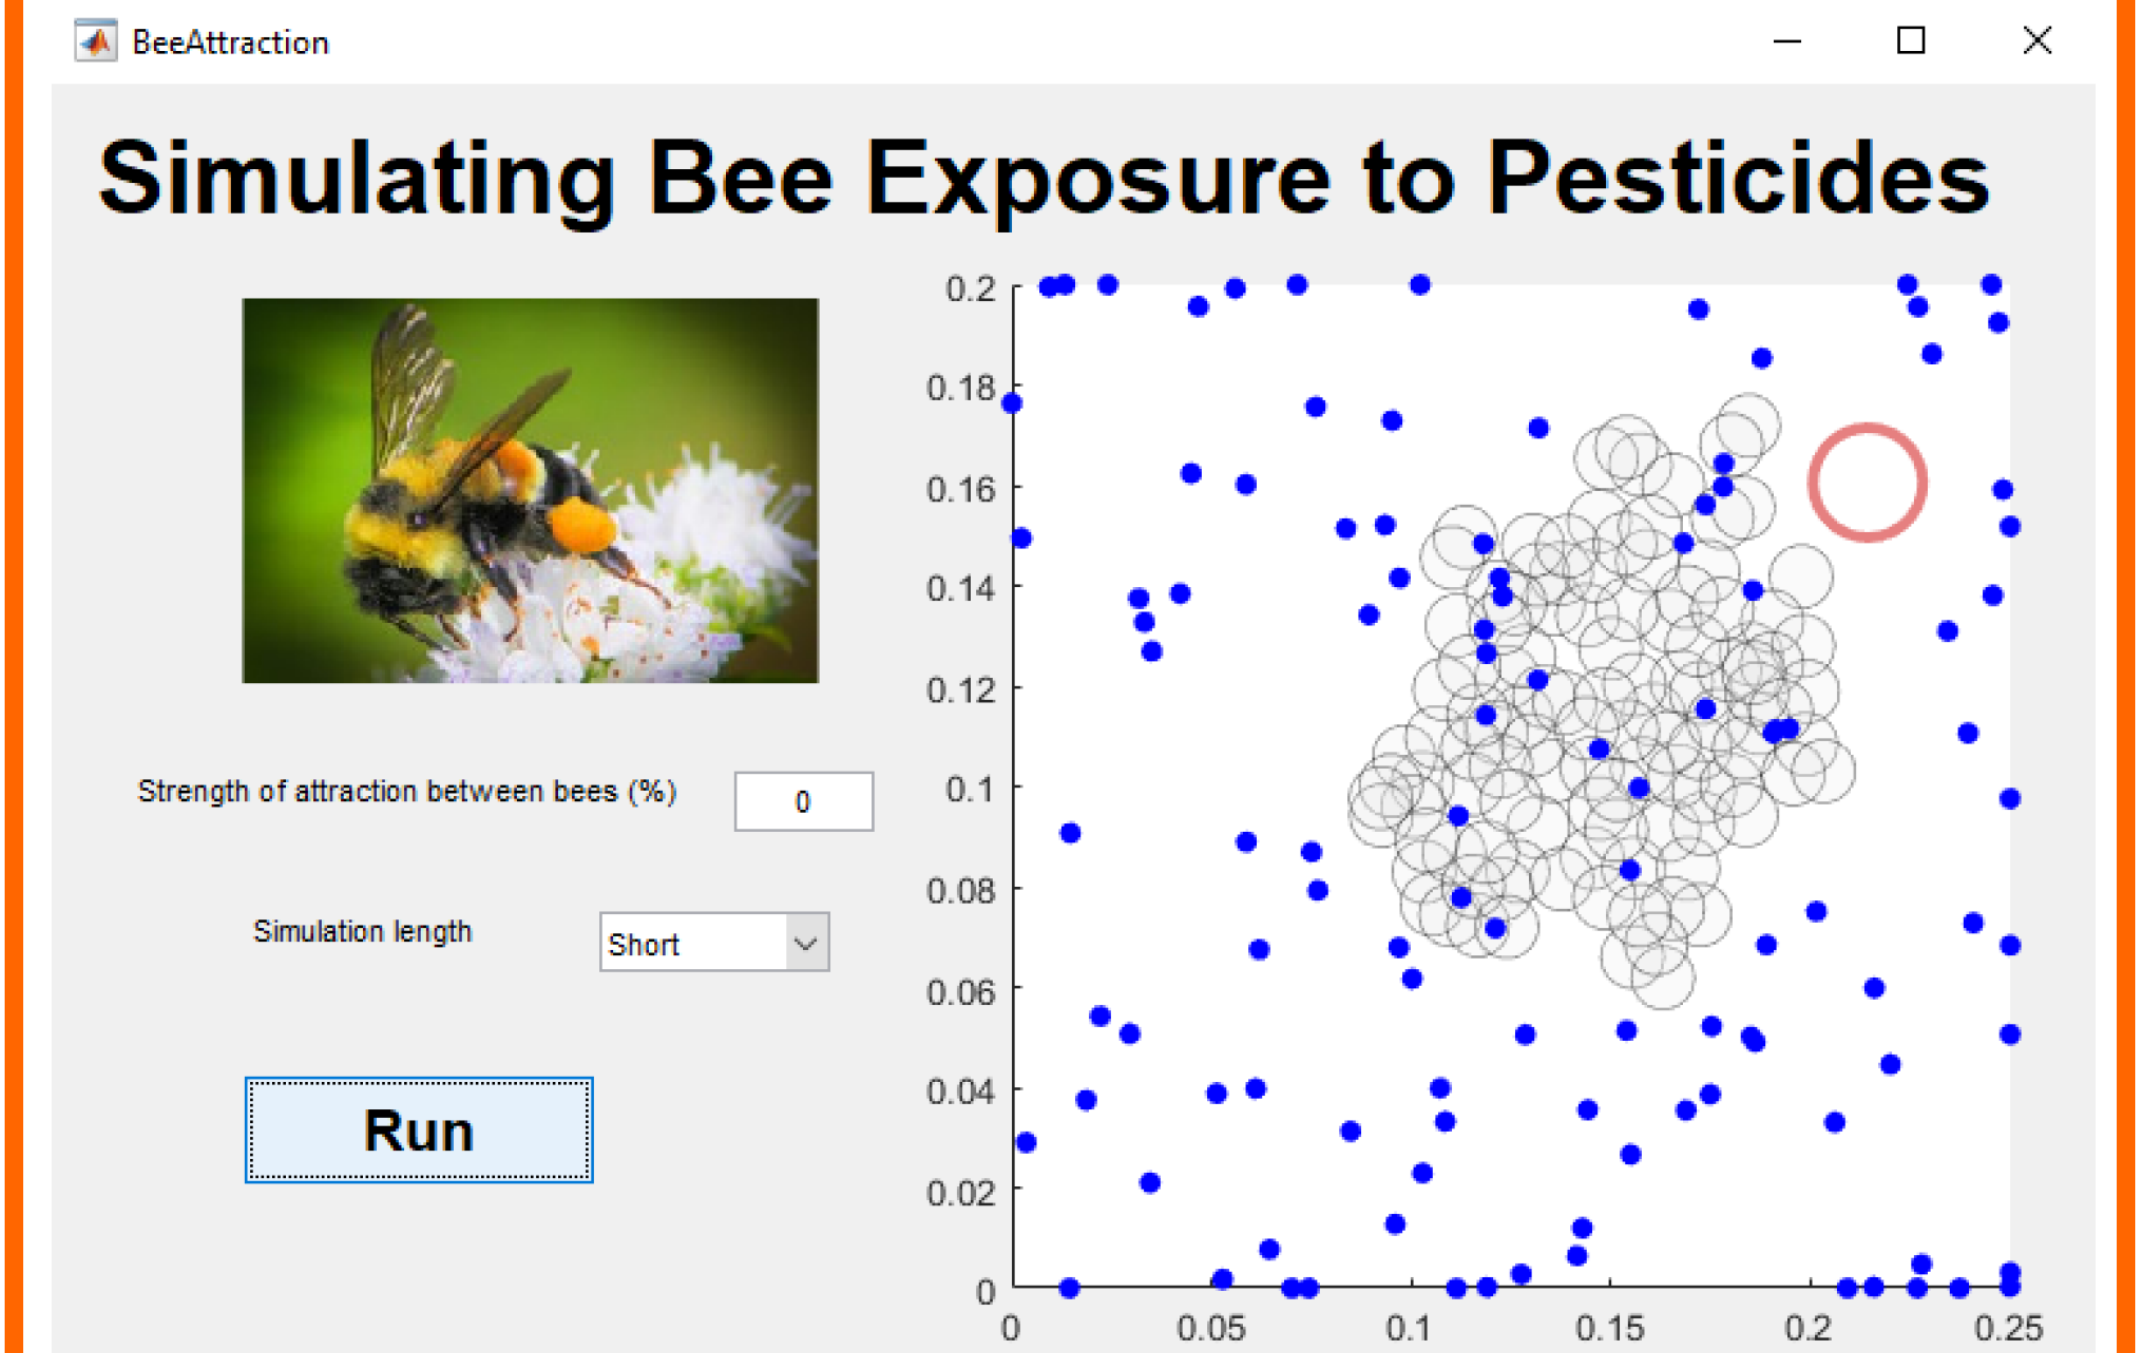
BeeAttraction

Simulating Bee Exposure to Pesticides

Strength of attraction between bees (%)
0

Simulation length
Short

Run

0.2
0.18
0.16
0.14
0.12
0.1
0.08
0.06
0.04
0.02
0

0
0.05
0.1
0.15
0.2
0.25